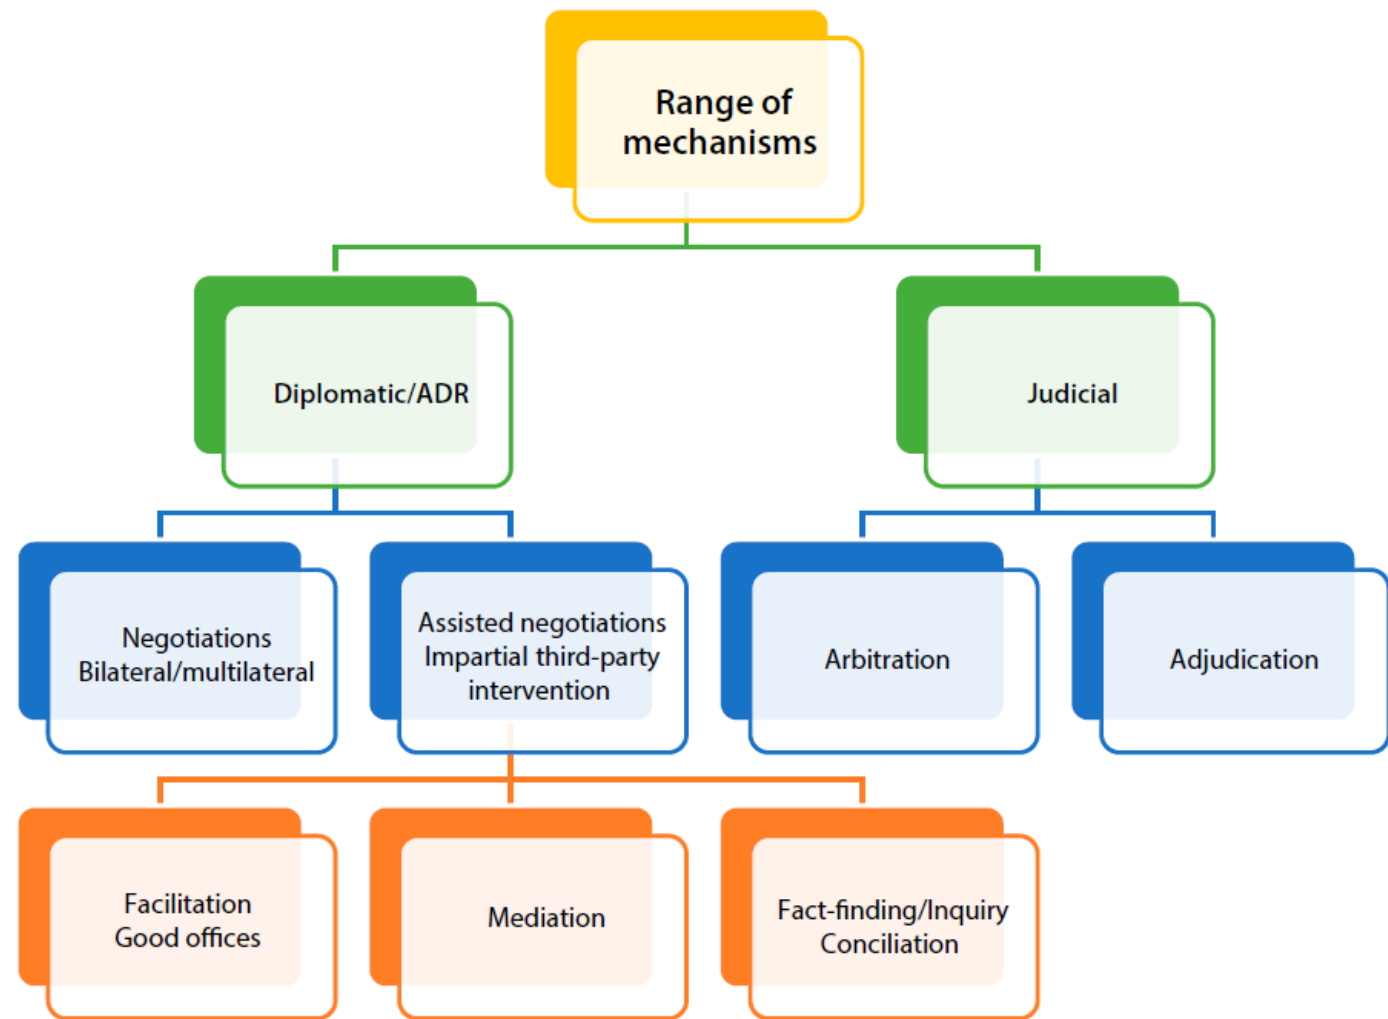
Range of mechanisms

Diplomatic/ADR

Judicial

Negotiations
Bilateral/multilateral

Assisted negotiations
Impartial third-party intervention

Arbitration

Adjudication

Facilitation
Good offices

Mediation

Fact-finding/Inquiry
Conciliation